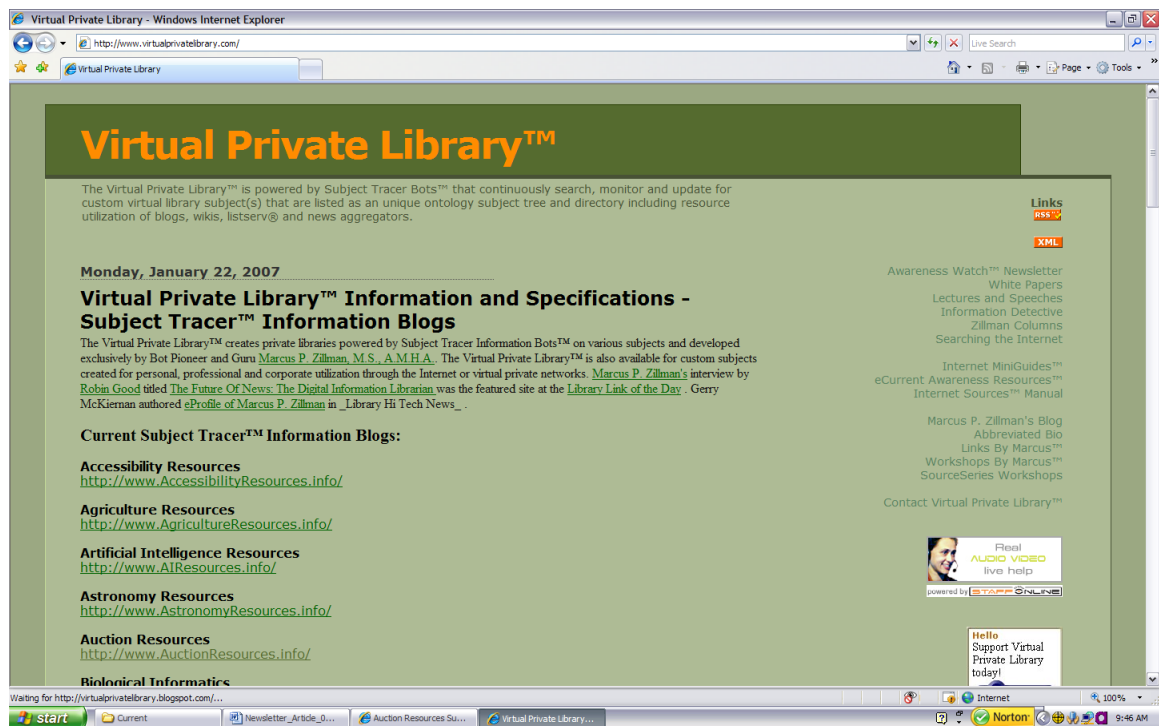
Virtual Private Library - Windows Internet Explorer

http://www.virtualprivatelibrary.com/

Live Search

Virtual Private Library

Page · Tools ·

Virtual Private Library™

The Virtual Private Library™ is powered by Subject Tracer Bots™ that continuously search, monitor and update for custom virtual library subject(s) that are listed as an unique ontology subject tree and directory including resource utilization of blogs, wikis, listserv® and news aggregators.

Monday, January 22, 2007

Virtual Private Library™ Information and Specifications - Subject Tracer™ Information Blogs

The Virtual Private Library™ creates private libraries powered by Subject Tracer Information Bots™ on various subjects and developed exclusively by Bot Pioneer and Guru Marcus P. Zillman, M.S., A.M.H.A.. The Virtual Private Library™ is also available for custom subjects created for personal, professional and corporate utilization through the Internet or virtual private networks. Marcus P. Zillman's interview by Robin Good titled The Future Of News: The Digital Information Librarian was the featured site at the Library Link of the Day . Gerry McKiernan authored eProfile of Marcus P. Zillman in _Library Hi Tech News_ .

Current Subject Tracer™ Information Blogs:

Accessibility Resources
http://www.AccessibilityResources.info/

Agriculture Resources
http://www.AgricultureResources.info/

Artificial Intelligence Resources
http://www.AIResources.info/

Astronomy Resources
http://www.AstronomyResources.info/

Auction Resources
http://www.AuctionResources.info/

Biological Informatics

Links
RSS
XML

Awareness Watch™ Newsletter
White Papers
Lectures and Speeches
Information Detective
Zillman Columns
Searching the Internet

Internet MiniGuides™
eCurrent Awareness Resources™
Internet Sources™ Manual

Marcus P. Zillman's Blog
Abbreviated Bio
Links By Marcus™
Workshops By Marcus™
SourceSeries Workshops

Contact Virtual Private Library™

Real AUDIO VIDEO live help
powered by STAFF ONLINE

Hello
Support Virtual Private Library today!

Waiting for http://virtualprivatelibrary.blogspot.com/...

Internet

100%

start | Current | Newsletter_Article_0... | Auction Resources Su... | Virtual Private Library...

Norton

9:46 AM